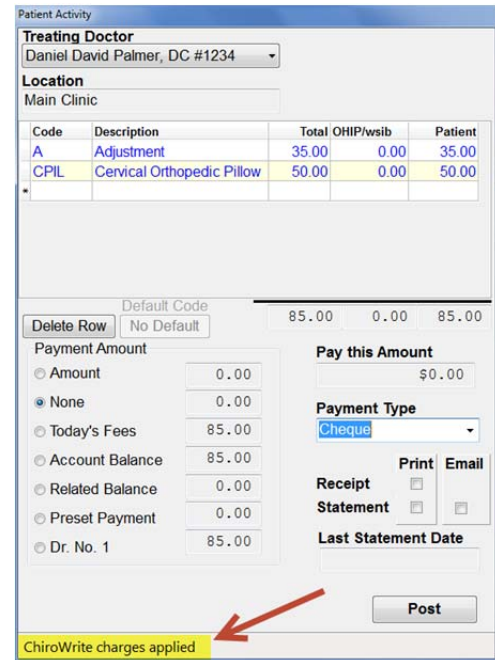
Patient Activity

Treating Doctor

Daniel David Palmer, DC #1234

Location

Main Clinic

| Code | Description | Total | OHIP/wsib | Patient |
|---|---|---|---|---|
| A | Adjustment | 35.00 | 0.00 | 35.00 |
| CPIL | Cervical Orthopedic Pillow | 50.00 | 0.00 | 50.00 |
| * | | | | |

Default Code

Delete Row

No Default

85.00 0.00 85.00

Payment Amount

Amount 0.00

None 0.00

Today's Fees 85.00

Account Balance 85.00

Related Balance 0.00

Preset Payment 0.00

Dr. No. 1 85.00

Pay this Amount

$0.00

Payment Type

Cheque

Print Email

Receipt

Statement

Last Statement Date

Post

ChiroWrite charges applied